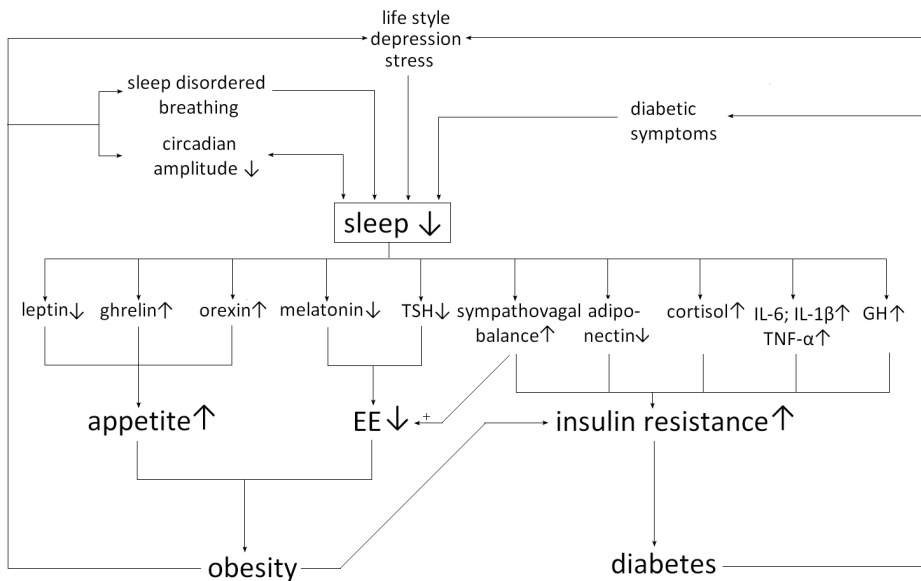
life style
depression
stress

sleep disordered breathing

circadian amplitude ↓

diabetic symptoms

sleep ↓

leptin↓ ghrelin↑ orexin↑ melatonin↓ TSH↓ sympathovagal balance↑ adiponectin↓ cortisol↑ IL-6; IL-1β↑ TNF-α↑ GH↑

appetite↑

EE ↓

+

insulin resistance↑

obesity

diabetes